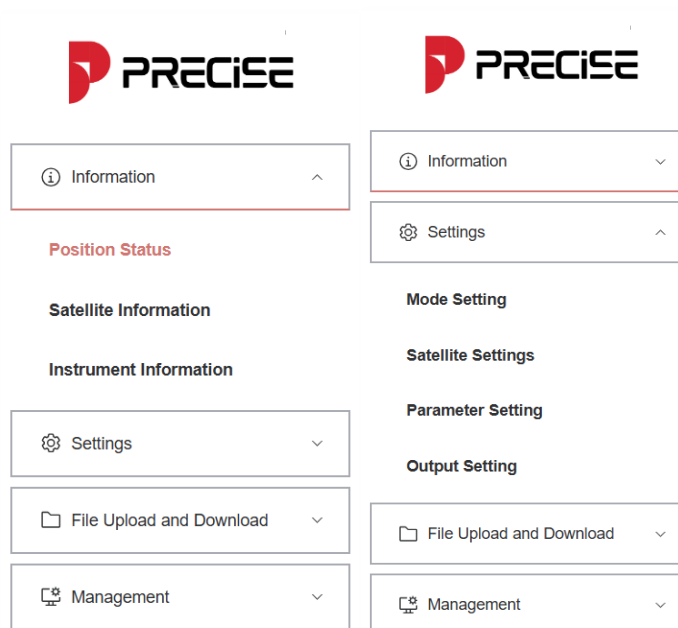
PRECISE

Information

Position Status

Satellite Information

Instrument Information

Settings

File Upload and Download

Management

PRECISE

Information

Settings

Mode Setting

Satellite Settings

Parameter Setting

Output Setting

File Upload and Download

Management